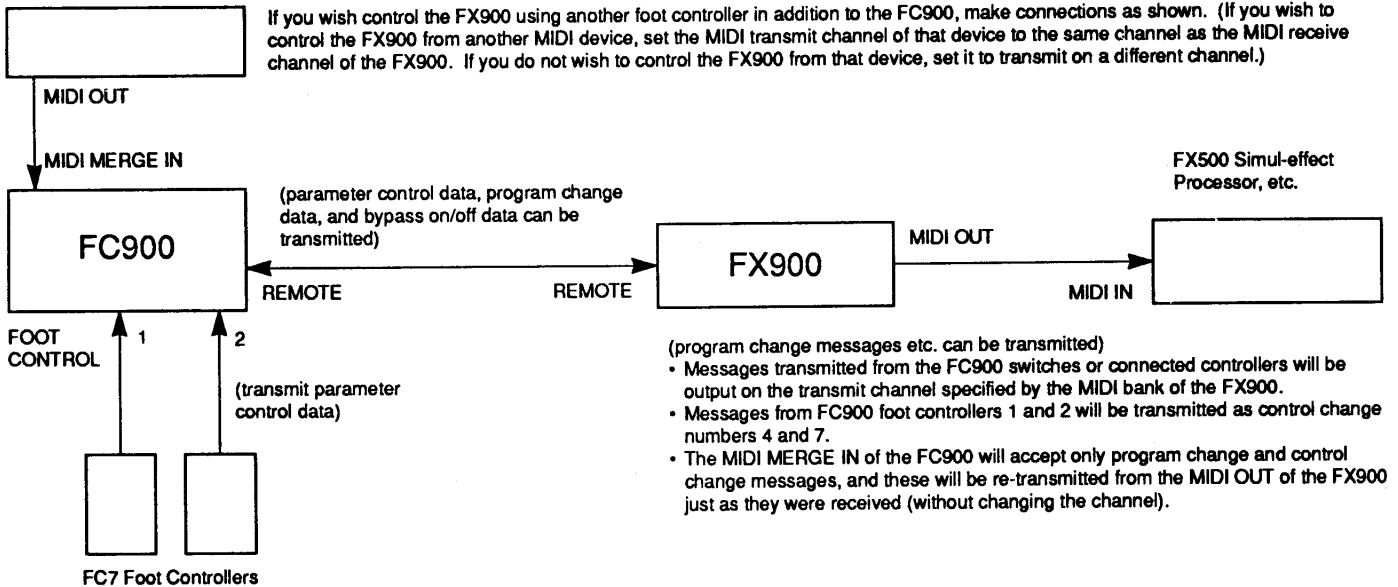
If you wish control the FX900 using another foot controller in addition to the FC900, make connections as shown. (If you wish to control the FX900 from another MIDI device, set the MIDI transmit channel of that device to the same channel as the MIDI receive channel of the FX900. If you do not wish to control the FX900 from that device, set it to transmit on a different channel.)

MIDI OUT

MIDI MERGE IN

FC900

(parameter control data, program change data, and bypass on/off data can be transmitted)

REMOTE

REMOTE

FX900

MIDI OUT

MIDI IN

FX500 Simul-effect Processor, etc.

FOOT CONTROL

1

2

(transmit parameter control data)

FC7 Foot Controllers

(program change messages etc. can be transmitted)
• Messages transmitted from the FC900 switches or connected controllers will be output on the transmit channel specified by the MIDI bank of the FX900.
• Messages from FC900 foot controllers 1 and 2 will be transmitted as control change numbers 4 and 7.
• The MIDI MERGE IN of the FC900 will accept only program change and control change messages, and these will be re-transmitted from the MIDI OUT of the FX900 just as they were received (without changing the channel).